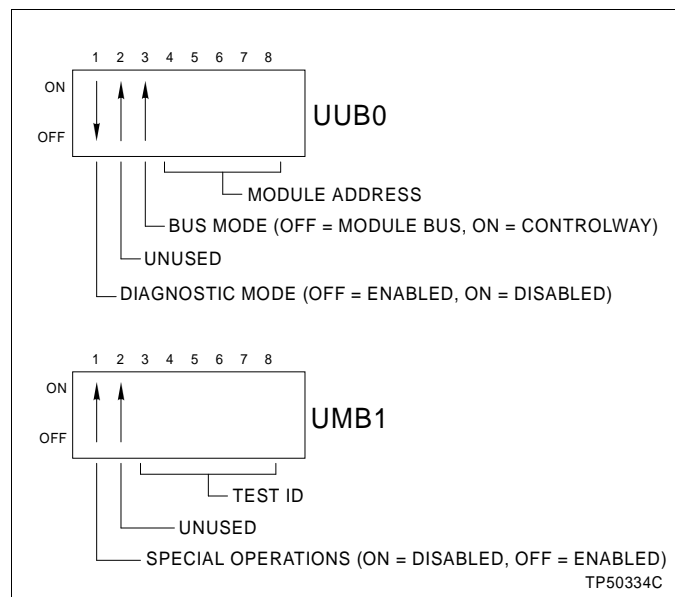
1 2 3 4 5 6 7 8

ON

OFF

UUB0

MODULE ADDRESS

BUS MODE (OFF = MODULE BUS, ON = CONTROLWAY)

UNUSED

DIAGNOSTIC MODE (OFF = ENABLED, ON = DISABLED)

1 2 3 4 5 6 7 8

ON

OFF

UMB1

TEST ID

UNUSED

SPECIAL OPERATIONS (ON = DISABLED, OFF = ENABLED)

TP50334C